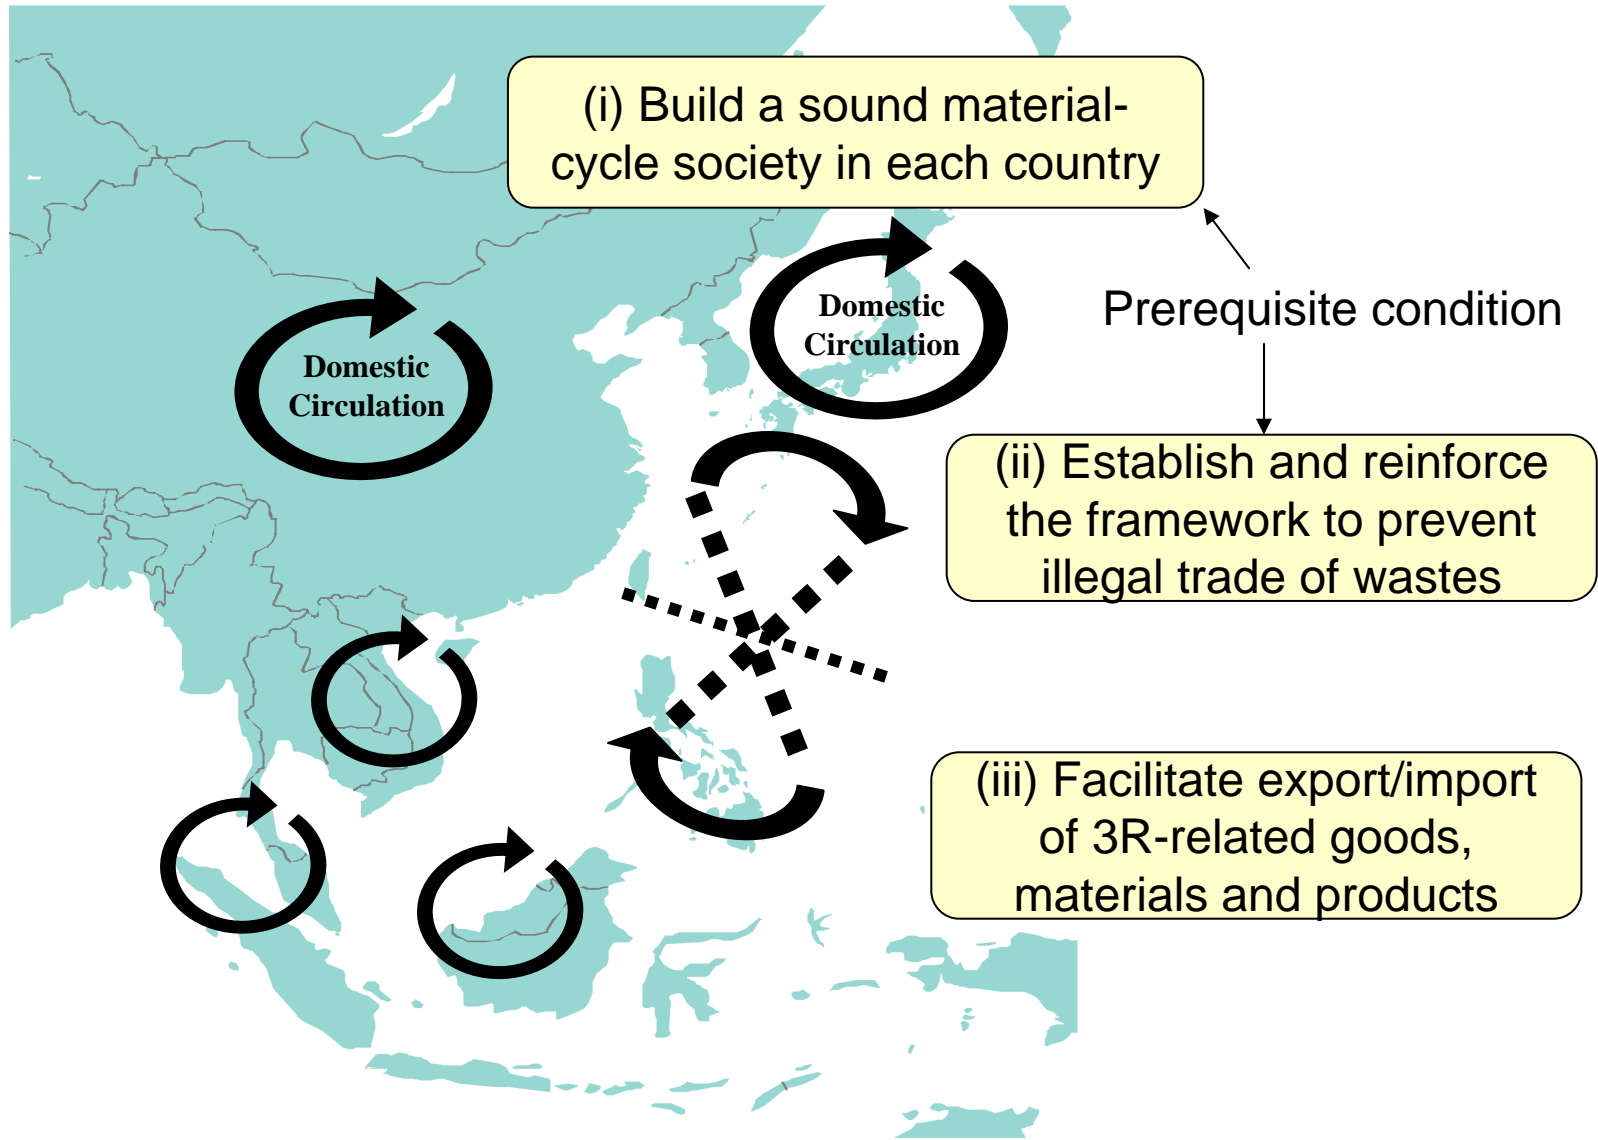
(i) Build a sound material-cycle society in each country

Domestic Circulation

Domestic Circulation

Prerequisite condition

(ii) Establish and reinforce the framework to prevent illegal trade of wastes

(iii) Facilitate export/import of 3R-related goods, materials and products